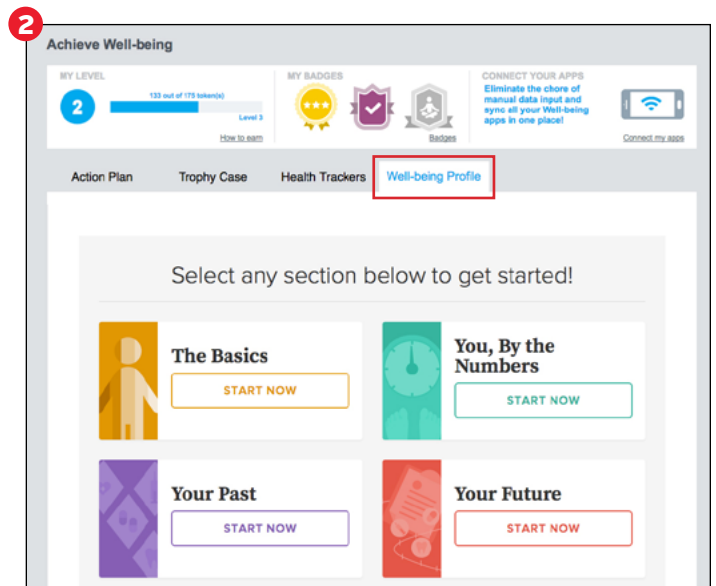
2

Achieve Well-being

MY LEVEL

2

133 out of 175 token(s)

Level 3

How to earn

MY BADGES

Badges

CONNECT YOUR APPS

Eliminate the chore of manual data input and sync all your Well-being apps in one place!

Connect my apps

Action Plan

Trophy Case

Health Trackers

Well-being Profile

Select any section below to get started!

The Basics

START NOW

You, By the Numbers

START NOW

Your Past

START NOW

Your Future

START NOW